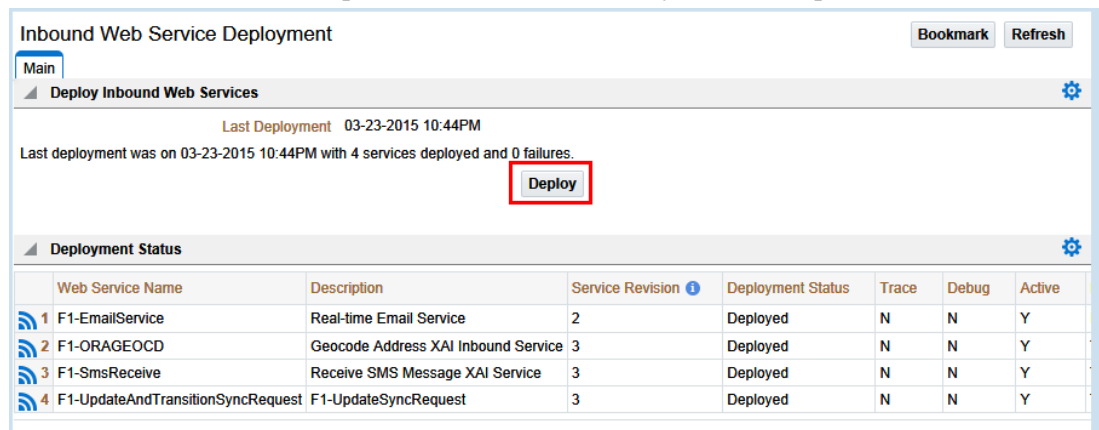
Inbound Web Service Deployment

Bookmark Refresh

Main

Deploy Inbound Web Services

Last Deployment 03-23-2015 10:44PM

Last deployment was on 03-23-2015 10:44PM with 4 services deployed and 0 failures.

Deploy

Deployment Status

| | Web Service Name | Description | Service Revision | Deployment Status | Trace | Debug | Active |
|---|---|---|---|---|---|---|---|
| 1 | F1-EmailService | Real-time Email Service | 2 | Deployed | N | N | Y |
| 2 | F1-ORAGEOCD | Geocode Address XAI Inbound Service | 3 | Deployed | N | N | Y |
| 3 | F1-SmsReceive | Receive SMS Message XAI Service | 3 | Deployed | N | N | Y |
| 4 | F1-UpdateAndTransitionSyncRequest | F1-UpdateSyncRequest | 3 | Deployed | N | N | Y |